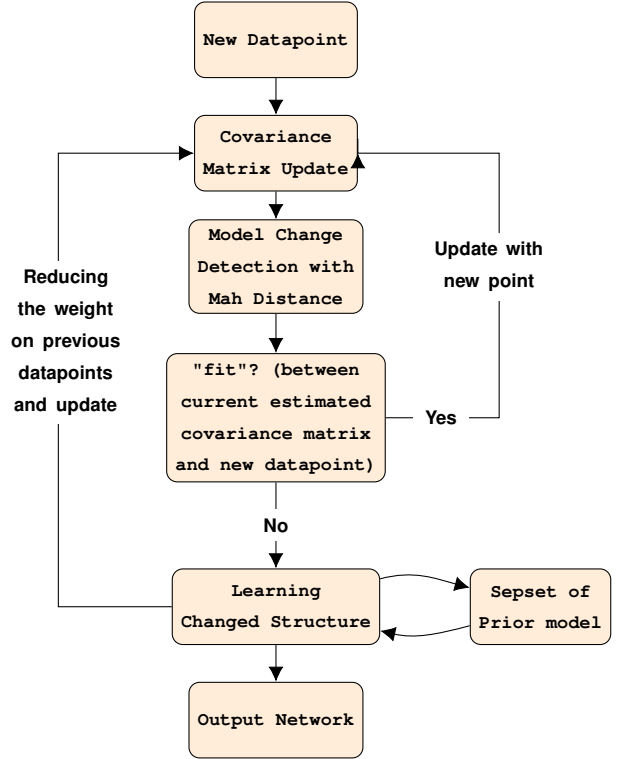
New Datapoint

Covariance Matrix Update

Model Change Detection with Mah Distance

"fit"? (between current estimated covariance matrix and new datapoint)

Update with new point

Yes

Reducing the weight on previous datapoints and update

No

Learning Changed Structure

Sepset of Prior model

Output Network